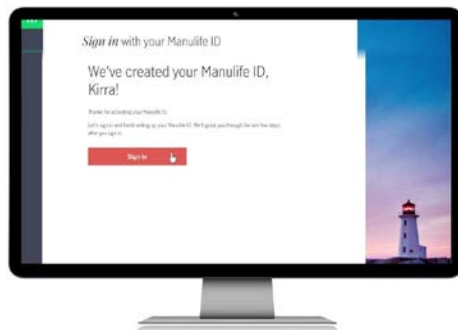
Sign in with your Manulife ID

We've created your Manulife ID, Kirra!

Thanks for activating your Manulife ID.

Let's sign in and finish setting up your Manulife ID. We'll guide you through the next few steps after you sign in.

Sign in